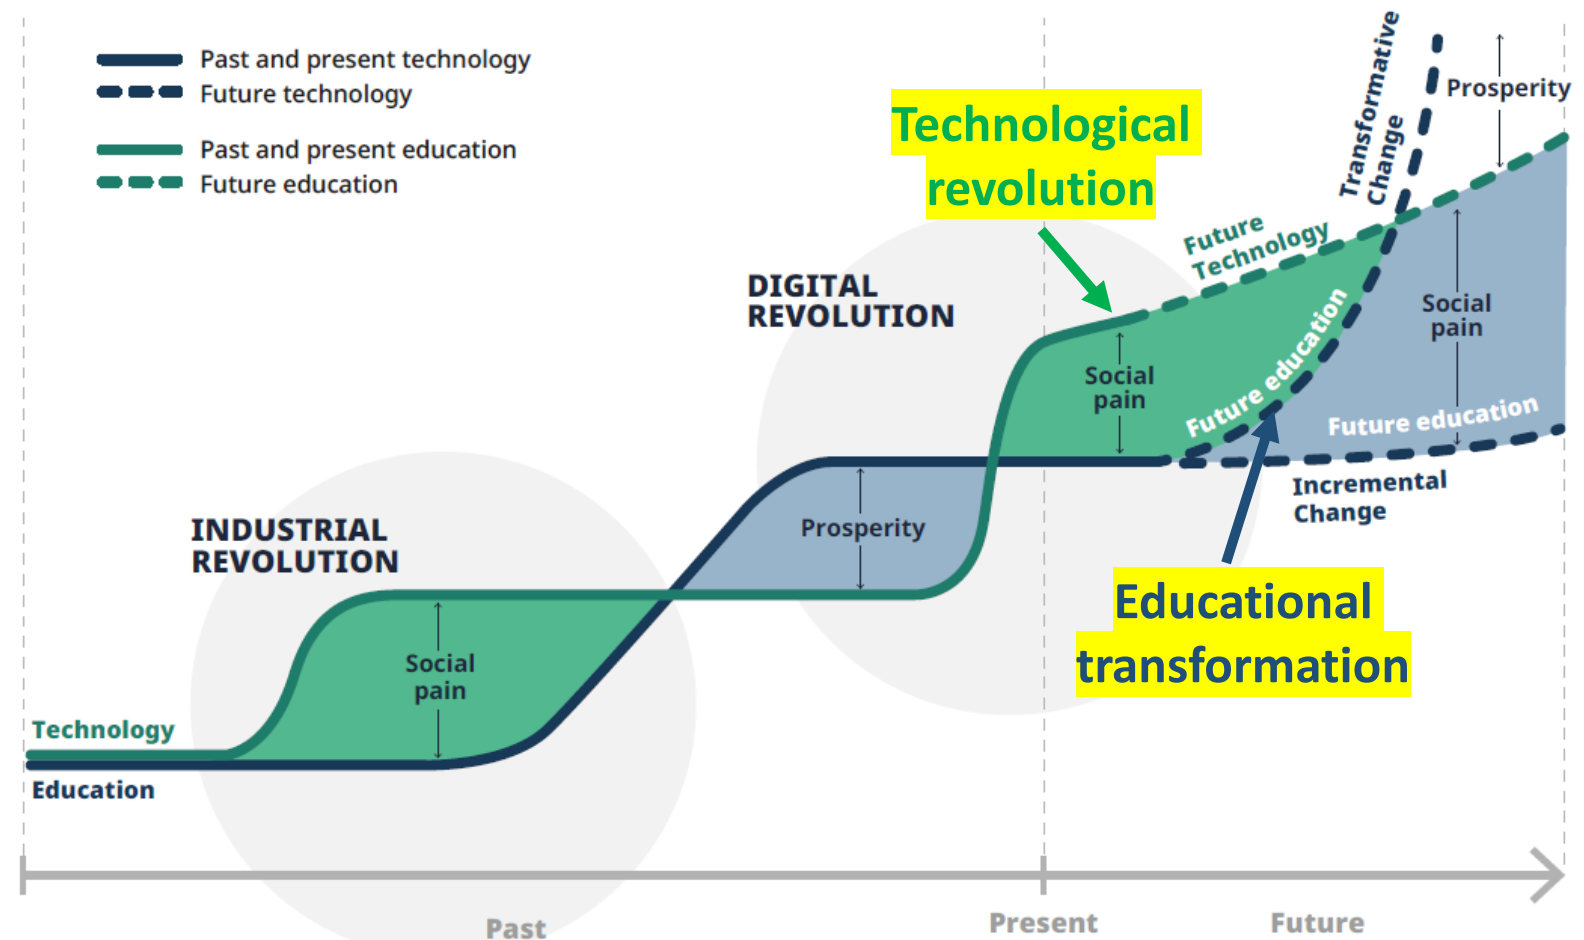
Past and present technology
Future technology
Past and present education
Future education

Technological revolution

Transformative Change

Prosperity

Future Technology

DIGITAL REVOLUTION

Social pain

Future education

Social pain

Future education

Incremental Change

Prosperity

INDUSTRIAL REVOLUTION

Social pain

Educational transformation

Technology
Education

Past
Present
Future